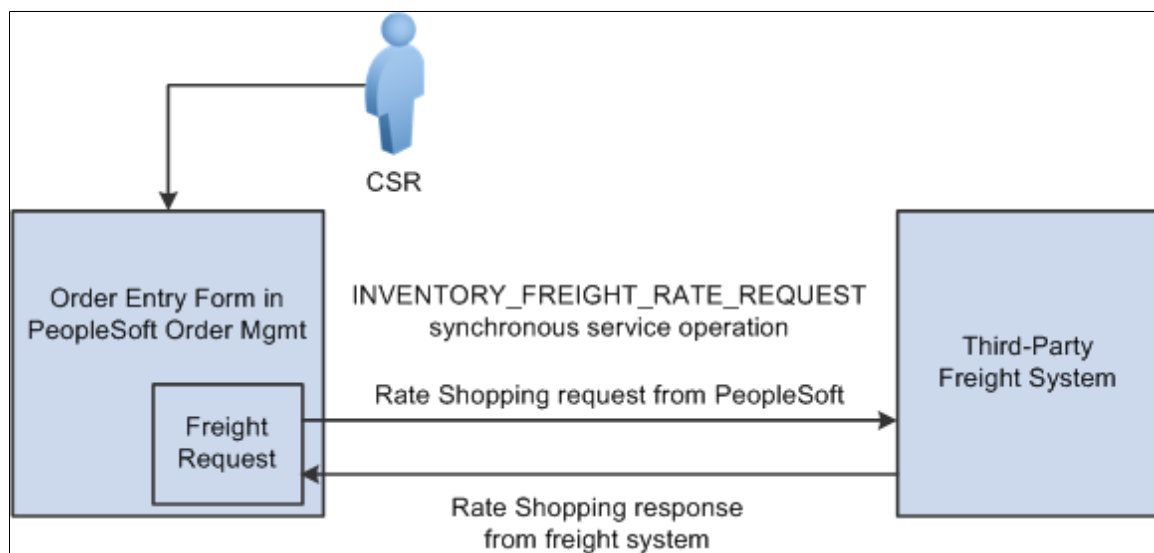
CSR

Order Entry Form in PeopleSoft Order Mgmt

Freight Request

INVENTORY_FREIGHT_RATE_REQUEST synchronous service operation

Rate Shopping request from PeopleSoft

Rate Shopping response from freight system

Third-Party Freight System